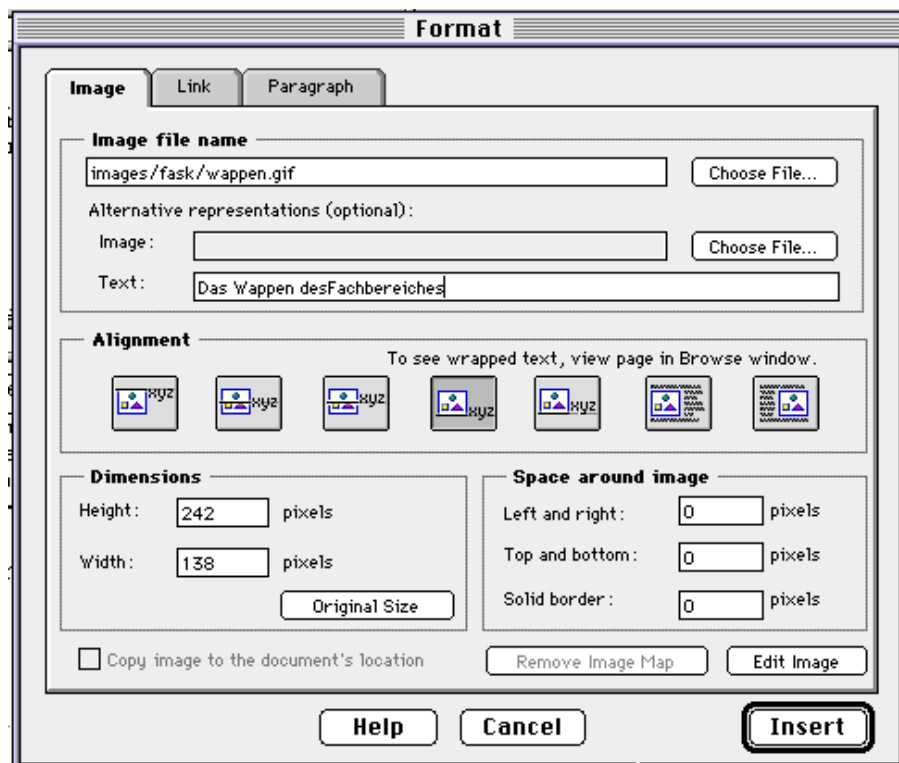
Format

Image | Link | Paragraph

Image file name

images/fask/wappen.gif

Choose File...

Alternative representations (optional):

Image:

Choose File...

Text: Das Wappen desFachbereiches

Alignment

To see wrapped text, view page in Browse window.

xyz xyz xyz xyz xyz

Dimensions

Height: 242 pixels

Width: 138 pixels

Original Size

Space around image

Left and right: 0 pixels

Top and bottom: 0 pixels

Solid border: 0 pixels

Copy image to the document's location

Remove Image Map

Edit Image

Help

Cancel

Insert